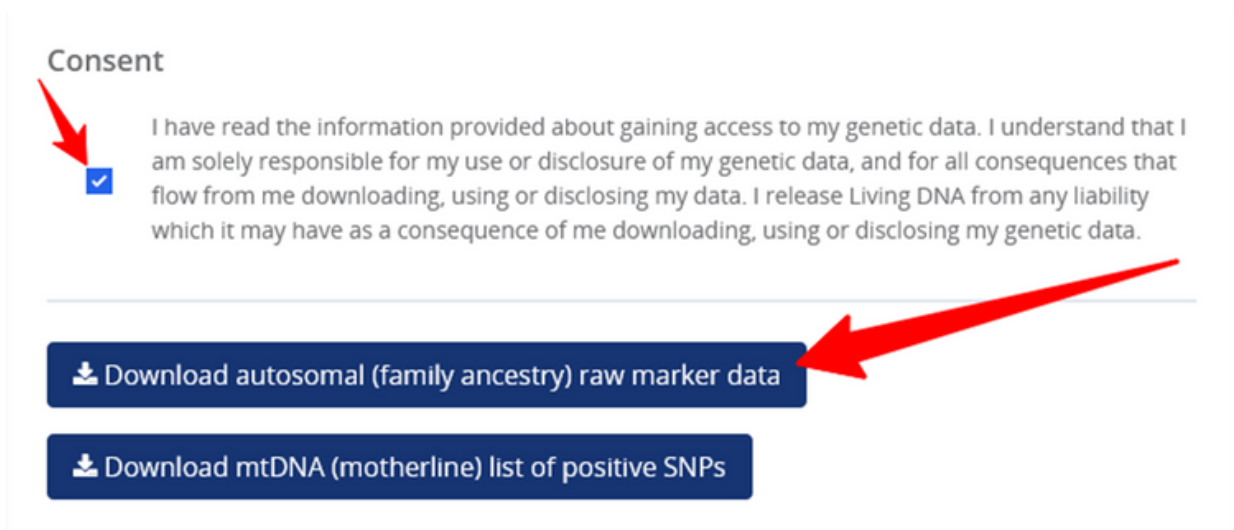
Consent

I have read the information provided about gaining access to my genetic data. I understand that I am solely responsible for my use or disclosure of my genetic data, and for all consequences that flow from me downloading, using or disclosing my data. I release Living DNA from any liability which it may have as a consequence of me downloading, using or disclosing my genetic data.

Download autosomal (family ancestry) raw marker data

Download mtDNA (motherline) list of positive SNPs